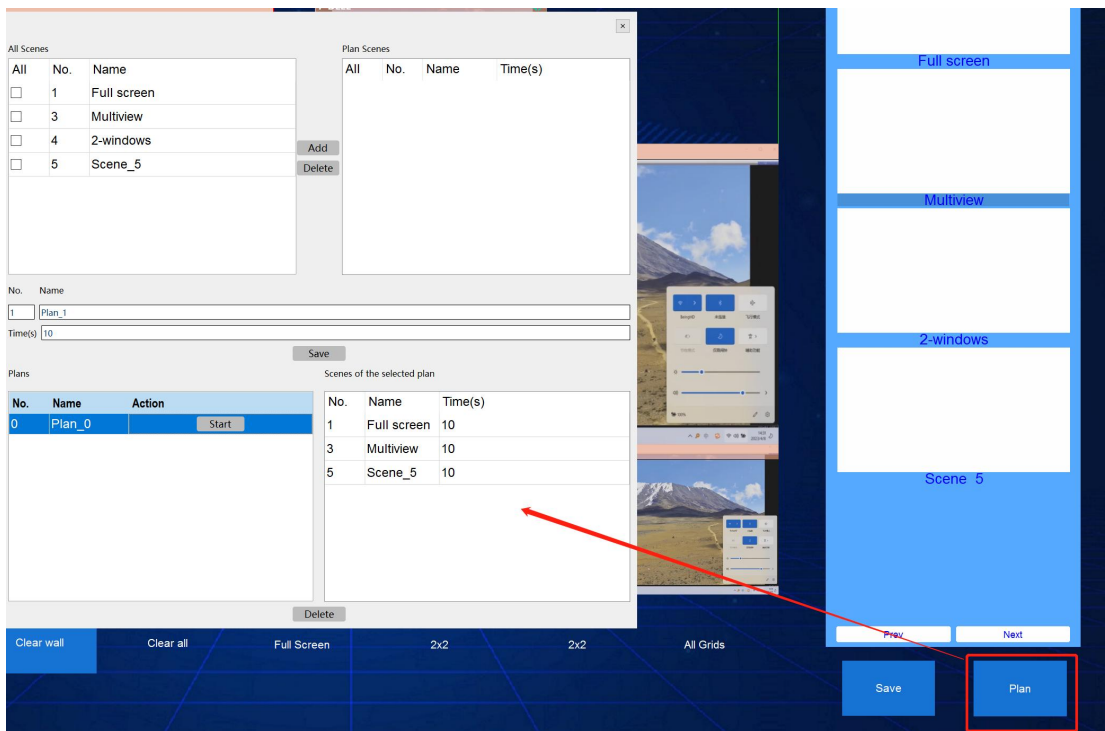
×

All Scenes

| All | No. | Name |
|---|---|---|
| ☐ | 1 | Full screen |
| ☐ | 3 | Multiview |
| ☐ | 4 | 2-windows |
| ☐ | 5 | Scene_5 |

Add
Delete

Plan Scenes

| All | No. | Name | Time(s) |
|---|---|---|---|

No. Name
1 Plan_1
Time(s) 10
Save

Plans

| No. | Name | Action |
|---|---|---|
| 0 | Plan_0 | Start |

Scenes of the selected plan

| No. | Name | Time(s) |
|---|---|---|
| 1 | Full screen | 10 |
| 3 | Multiview | 10 |
| 5 | Scene_5 | 10 |

Delete

Clear wall Clear all Full Screen 2x2 2x2 All Grids

Full screen
Multiview
2-windows
Scene_5

Prev Next

Save Plan